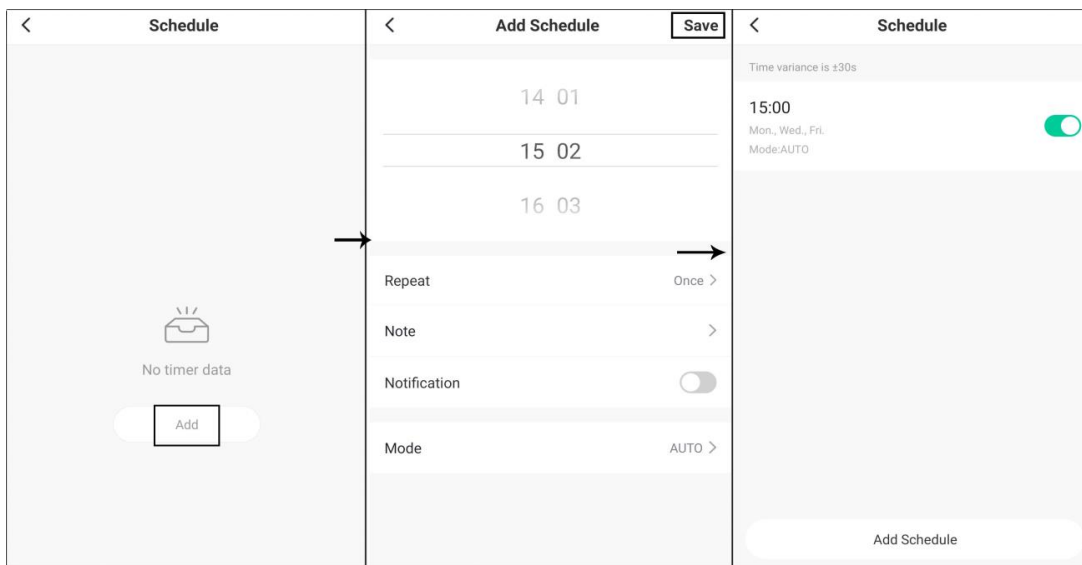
Schedule

No timer data

Add

Add Schedule

Save

14 01

15 02

16 03

Repeat

Once >

Note

>

Notification

Mode

AUTO >

Schedule

Time variance is ±30s

15:00

Mon., Wed., Fri.

Mode:AUTO

Add Schedule